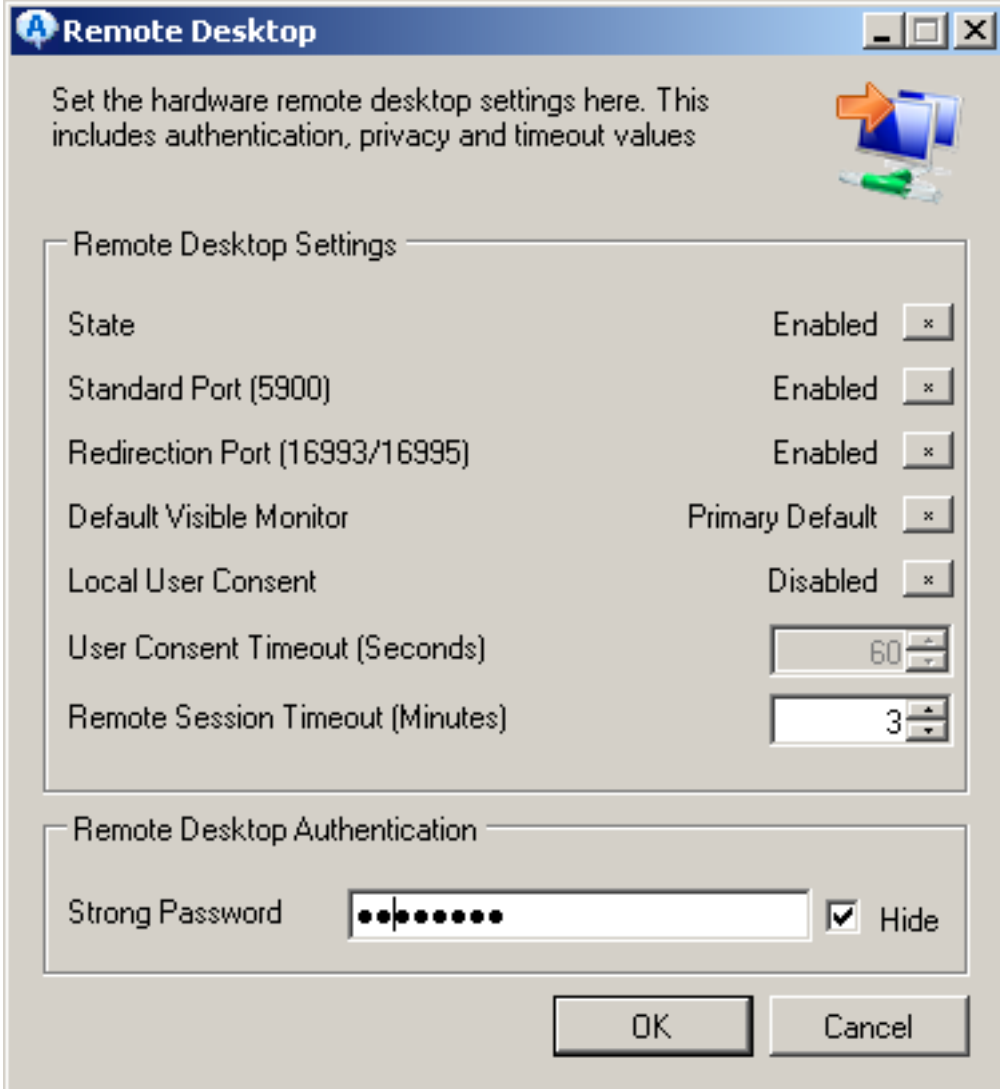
Remote Desktop

Set the hardware remote desktop settings here. This includes authentication, privacy and timeout values

Remote Desktop Settings

State Enabled ×

Standard Port (5900) Enabled ×

Redirection Port (16993/16995) Enabled ×

Default Visible Monitor Primary Default ×

Local User Consent Disabled ×

User Consent Timeout (Seconds) 60

Remote Session Timeout (Minutes) 3

Remote Desktop Authentication

Strong Password ••••••••

Hide

OK

Cancel